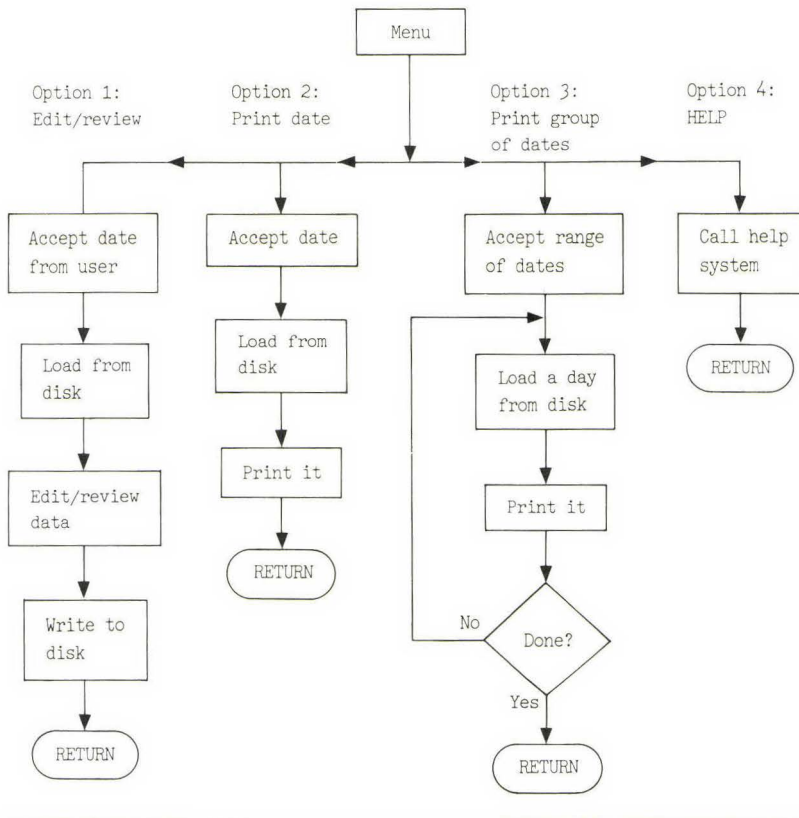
Menu

Option 1:
Edit/review

Option 2:
Print date

Option 3:
Print group of dates

Option 4:
HELP

Accept date from user

Load from disk

Edit/review data

Write to disk

RETURN

Accept date

Load from disk

Print it

RETURN

Accept range of dates

Load a day from disk

Print it

Done?

No

Yes

RETURN

Call help system

RETURN